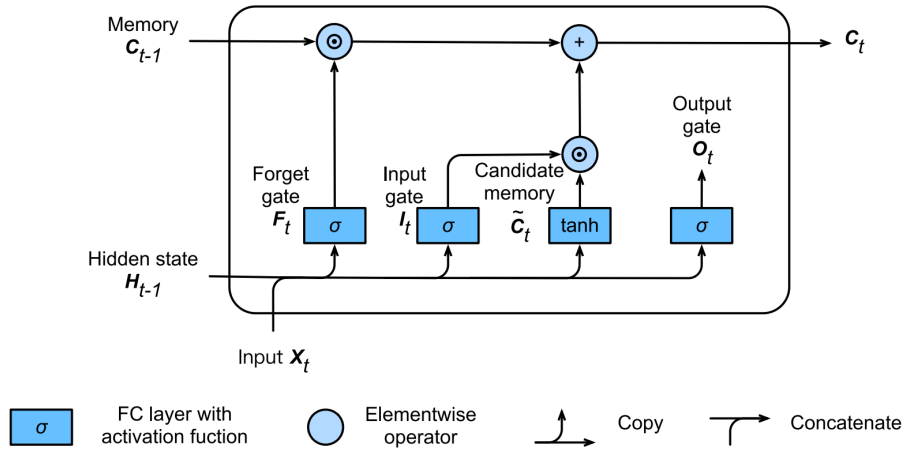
Memory $\boldsymbol{C}_{t-1}$

$\odot$

$+$

$\boldsymbol{C}_t$

Output gate $\boldsymbol{O}_t$

$\odot$

Forget gate $\boldsymbol{F}_t$

Input gate $\boldsymbol{I}_t$

Candidate memory $\tilde{\boldsymbol{C}}_t$

$\sigma$

$\sigma$

tanh

$\sigma$

Hidden state $\boldsymbol{H}_{t-1}$

Input $\boldsymbol{X}_t$

$\sigma$ FC layer with activation fuction

Elementwise operator

Copy

Concatenate